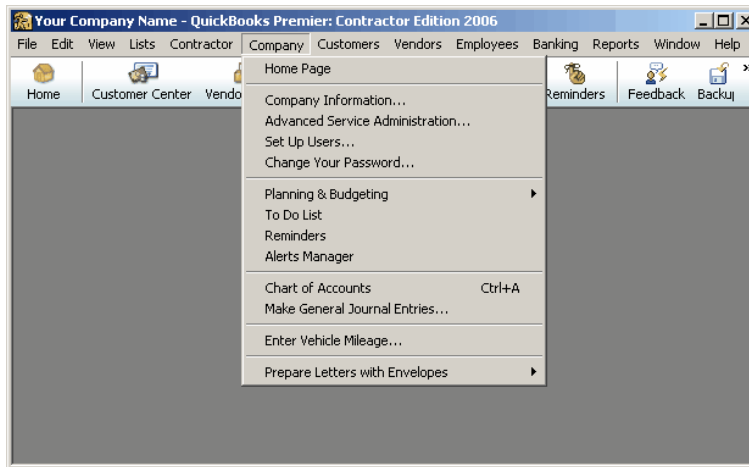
Your Company Name - QuickBooks Premier: Contractor Edition 2006

File Edit View Lists Contractor Company Customers Vendors Employees Banking Reports Window Help

Home Customer Center Vendo Reminders Feedback Backu

Home Page

Company Information...
Advanced Service Administration...
Set Up Users...
Change Your Password...

Planning & Budgeting
To Do List
Reminders
Alerts Manager

Chart of Accounts Ctrl+A
Make General Journal Entries...

Enter Vehicle Mileage...

Prepare Letters with Envelopes